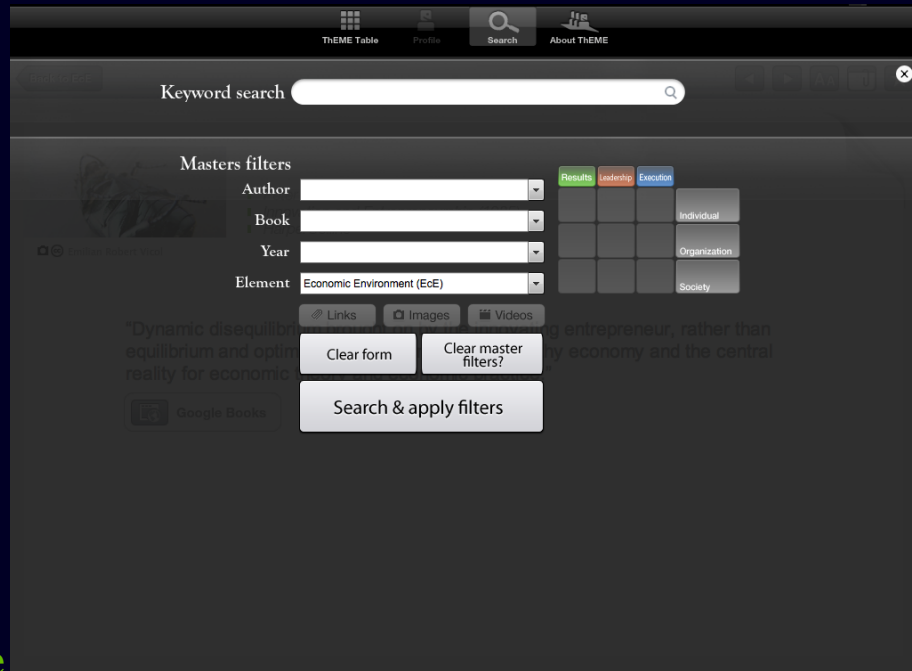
ThEME Table
Profile
Search
About ThEME

Keyword search

Masters filters
Author
Book
Year
Element Economic Environment (EcE)

Results Leadership Execution
Individual
Organization
Society

Links
Images
Videos

"Dynamic disequilibrium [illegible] entrepreneur, rather than equilibrium and optim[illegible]y economy and the central reality for economic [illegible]"

Clear form
Clear master filters?
Search & apply filters

Google Books